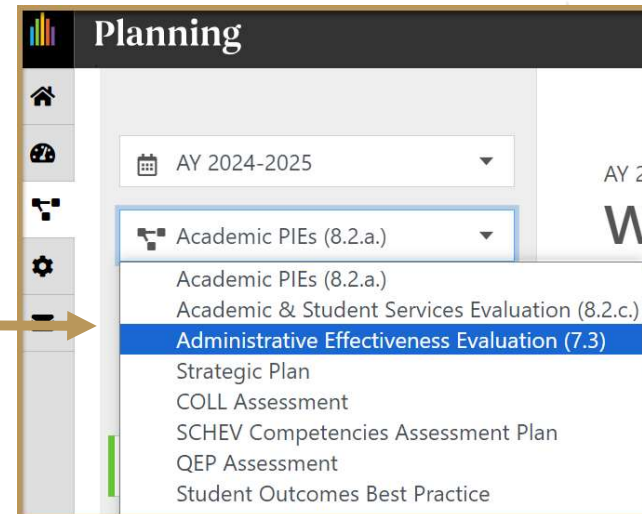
Planning

AY 2024-2025

Academic PIEs (8.2.a.)

AY 2

W

Academic PIEs (8.2.a.)
Academic & Student Services Evaluation (8.2.c.)
Administrative Effectiveness Evaluation (7.3)
Strategic Plan
COLL Assessment
SCHEV Competencies Assessment Plan
QEP Assessment
Student Outcomes Best Practice